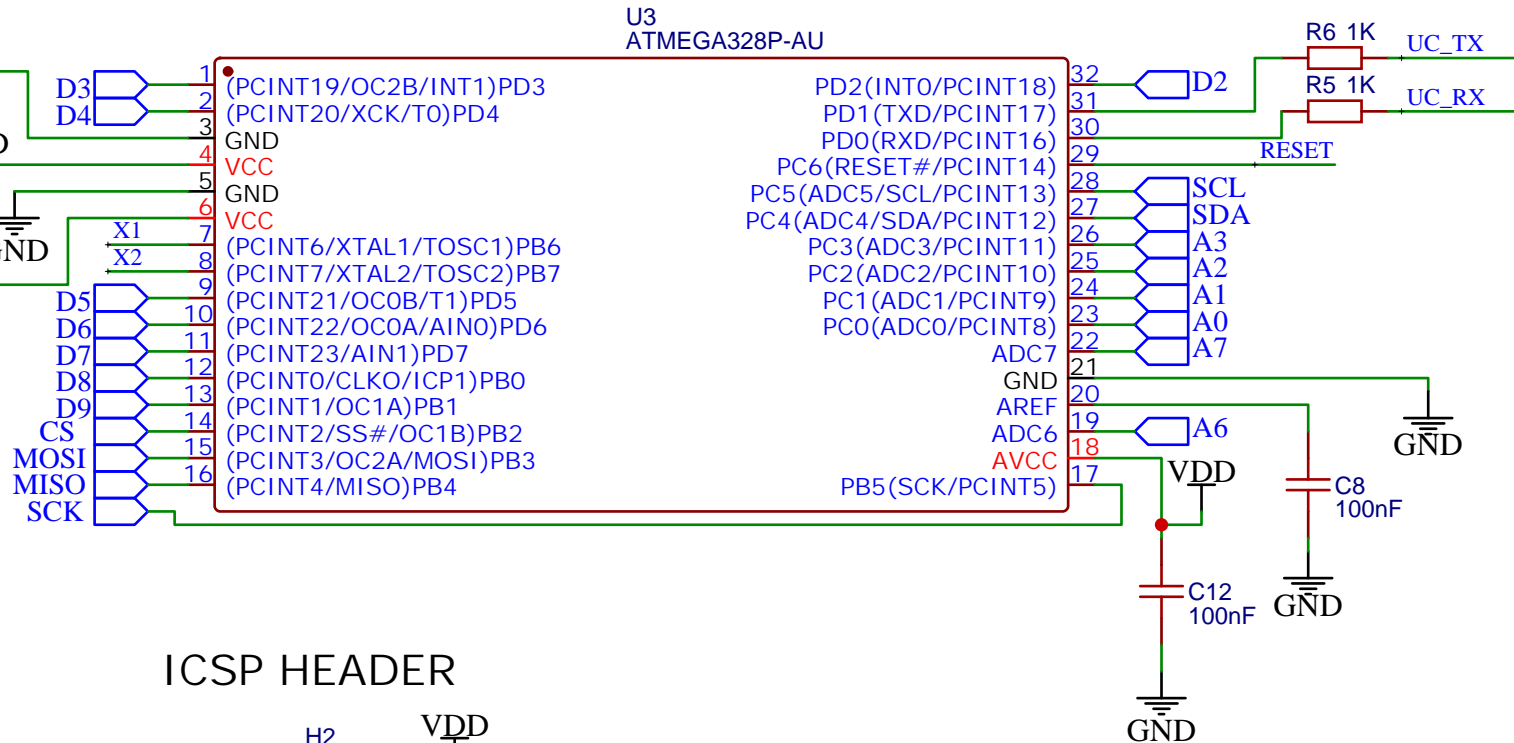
U3
ATMEGA328P-AU

R6 1K
UC_TX
R5 1K
UC_RX

D3
D4
D
GND

1 (PCINT19/OC2B/INT1)PD3
2 (PCINT20/XCK/T0)PD4
3 GND
4 VCC
5 GND
6 VCC
X1
7 (PCINT6/XTAL1/TOSC1)PB6
X2
8 (PCINT7/XTAL2/TOSC2)PB7
D5 9 (PCINT21/OC0B/T1)PD5
D6 10 (PCINT22/OC0A/AIN0)PD6
D7 11 (PCINT23/AIN1)PD7
D8 12 (PCINT0/CLKO/ICP1)PB0
D9 13 (PCINT1/OC1A)PB1
CS 14 (PCINT2/SS#/OC1B)PB2
MOSI 15 (PCINT3/OC2A/MOSI)PB3
MISO 16 (PCINT4/MISO)PB4
SCK

PD2(INT0/PCINT18) 32 D2
PD1(TXD/PCINT17) 31
PD0(RXD/PCINT16) 30
PC6(RESET#/PCINT14) 29 RESET
PC5(ADC5/SCL/PCINT13) 28 SCL
PC4(ADC4/SDA/PCINT12) 27 SDA
PC3(ADC3/PCINT11) 26 A3
PC2(ADC2/PCINT10) 25 A2
PC1(ADC1/PCINT9) 24 A1
PC0(ADC0/PCINT8) 23 A0
ADC7 22 A7
GND 21
AREF 20
ADC6 19 A6
AVCC 18
PB5(SCK/PCINT5) 17

GND
VDD
C8
100nF
GND
C12
100nF
GND

ICSP HEADER

H2
VDD